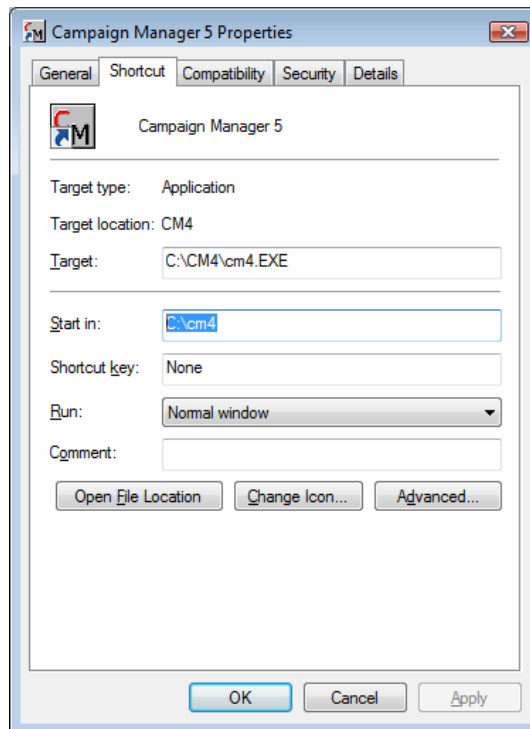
Campaign Manager 5 Properties

General | Shortcut | Compatibility | Security | Details

Campaign Manager 5

Target type: Application

Target location: CM4

Target: C:\CM4\cm4.EXE

Start in: C:\cm4

Shortcut key: None

Run: Normal window

Comment:

Open File Location | Change Icon... | Advanced...

OK | Cancel | Apply